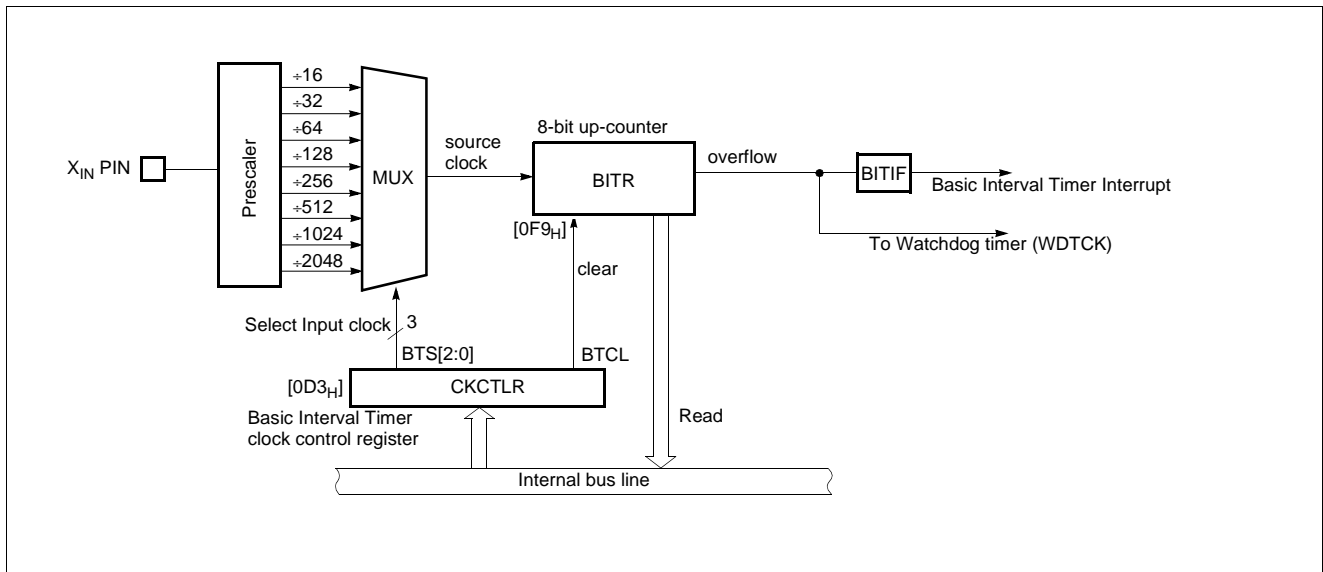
$X_{IN}$ PIN

Prescaler

÷16
÷32
÷64
÷128
÷256
÷512
÷1024
÷2048

MUX

source clock

8-bit up-counter

BITR

overflow

BITIF

Basic Interval Timer Interrupt

To Watchdog timer (WDTCK)

[$0F9_H$]

clear

Select Input clock

3

BTS[2:0]

BTCL

[$0D3_H$]

CKCTLR

Basic Interval Timer clock control register

Read

Internal bus line